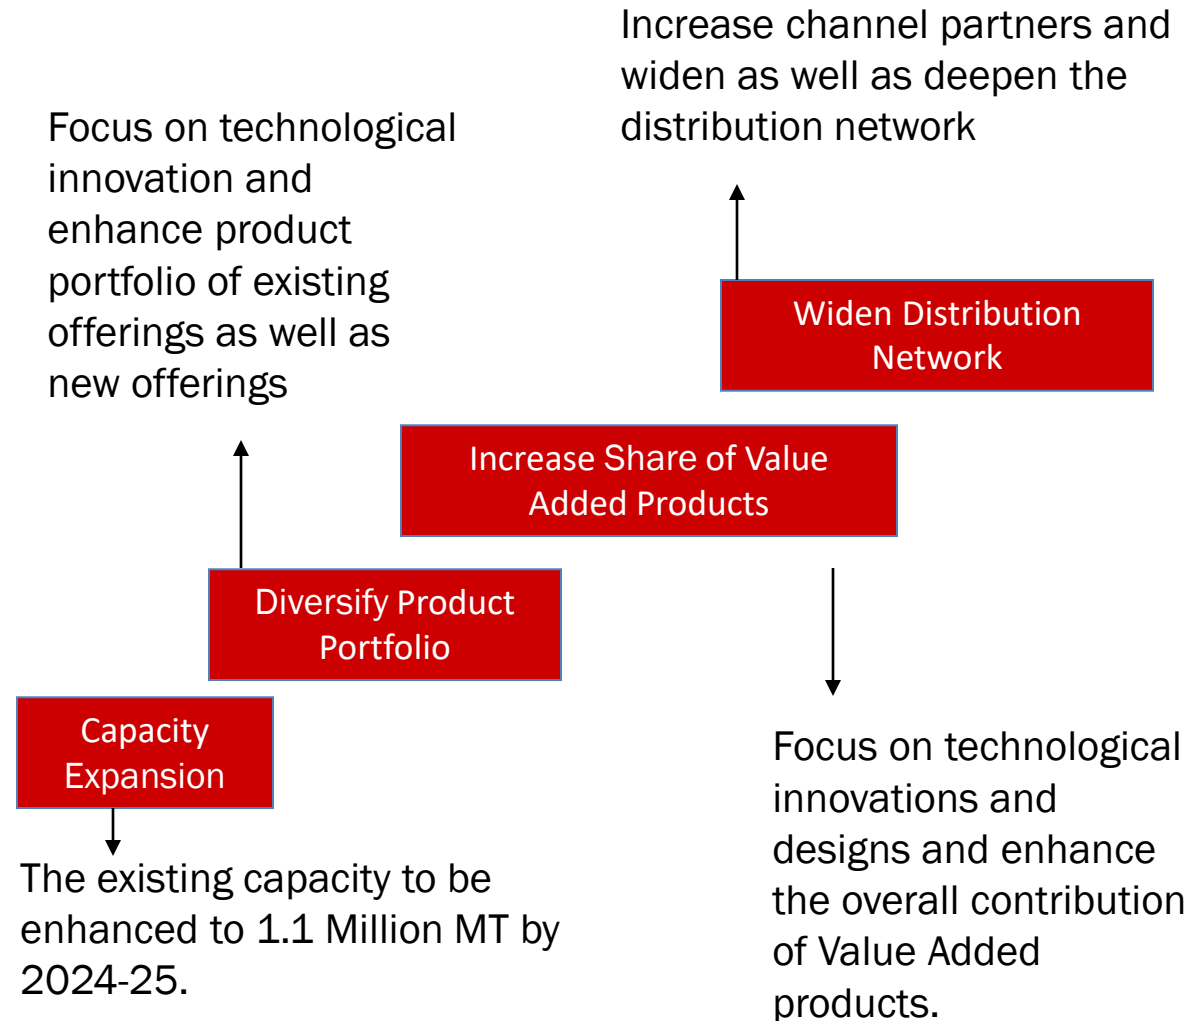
Increase channel partners and widen as well as deepen the distribution network

Focus on technological innovation and enhance product portfolio of existing offerings as well as new offerings

Widen Distribution Network

Increase Share of Value Added Products

Diversify Product Portfolio

Capacity Expansion

The existing capacity to be enhanced to 1.1 Million MT by 2024-25.

Focus on technological innovations and designs and enhance the overall contribution of Value Added products.